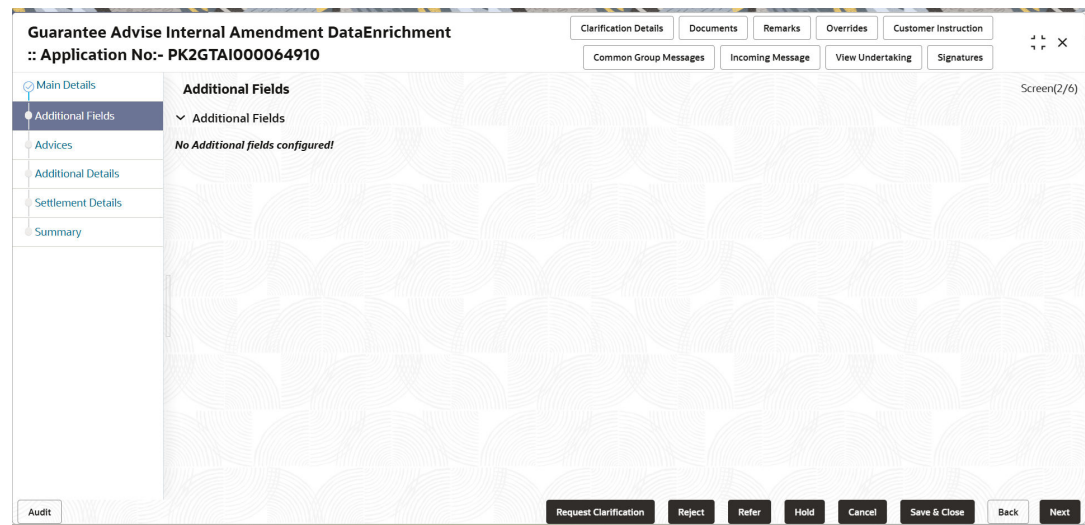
Guarantee Advise Internal Amendment DataEnrichment
:: Application No:- PK2GTAI000064910

Clarification Details | Documents | Remarks | Overrides | Customer Instruction
Common Group Messages | Incoming Message | View Undertaking | Signatures

Main Details
Additional Fields
Advices
Additional Details
Settlement Details
Summary

Additional Fields
Screen(2/6)

Additional Fields
No Additional fields configured!

Audit
Request Clarification | Reject | Refer | Hold | Cancel | Save & Close | Back | Next